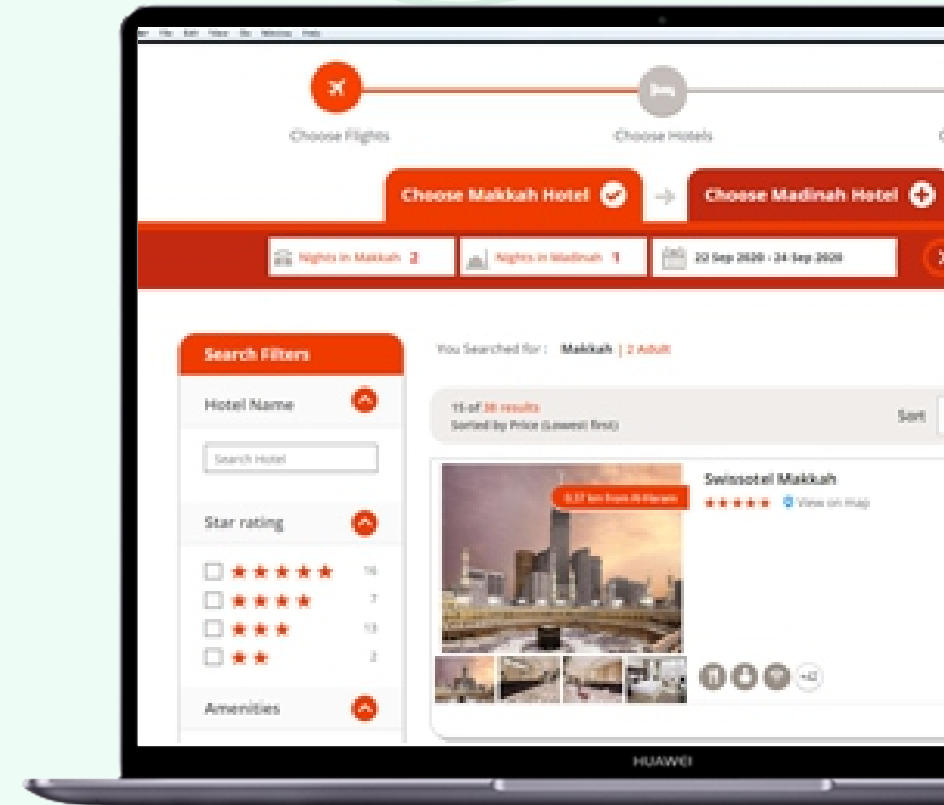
Choose Flights

Choose Hotels

Choose Makkah Hotel

Choose Madinah Hotel

Nights in Makkah 2

Nights in Madinah 1

22 Sep 2020 - 24 Sep 2020

Search Filters

Hotel Name

Search Hotel

Star rating

★★★★★ 16

★★★★ 7

★★★ 13

★★ 2

Amenities

You Searched for : Makkah | 2 Adult

15 of 38 results

Sorted by Price (Lowest first)

Sort

Swissotel Makkah

0.37 km from Al-Haram

★★★★★ View on map

+42

HUAWEI